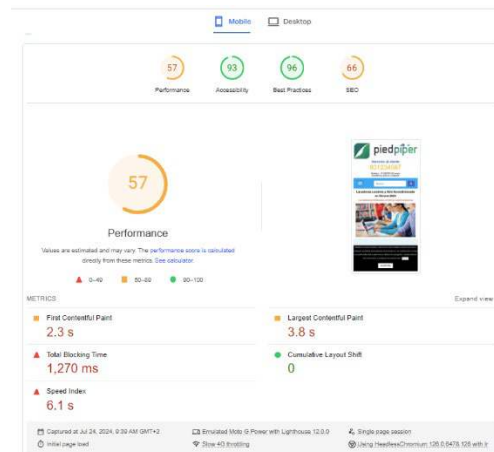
Mobile Desktop

57
Performance

93
Accessibility

96
Best Practices

66
SEO

57

Performance

Values are estimated and may vary. The performance score is calculated directly from these metrics. See calculator.

0–49 50–89 90–100

piedpiper

METRICS

Expand view

First Contentful Paint
2.3 s

Largest Contentful Paint
3.8 s

Total Blocking Time
1,270 ms

Cumulative Layout Shift
0

Speed Index
6.1 s

Captured at Jul 24, 2024, 9:59 AM GMT+2

Initial page load

Emulated Moto G Power with Lighthouse 12.0.0

Slow 4G throttling

Single page session

Using HeadlessChromium 126.0.6478.126 with lr